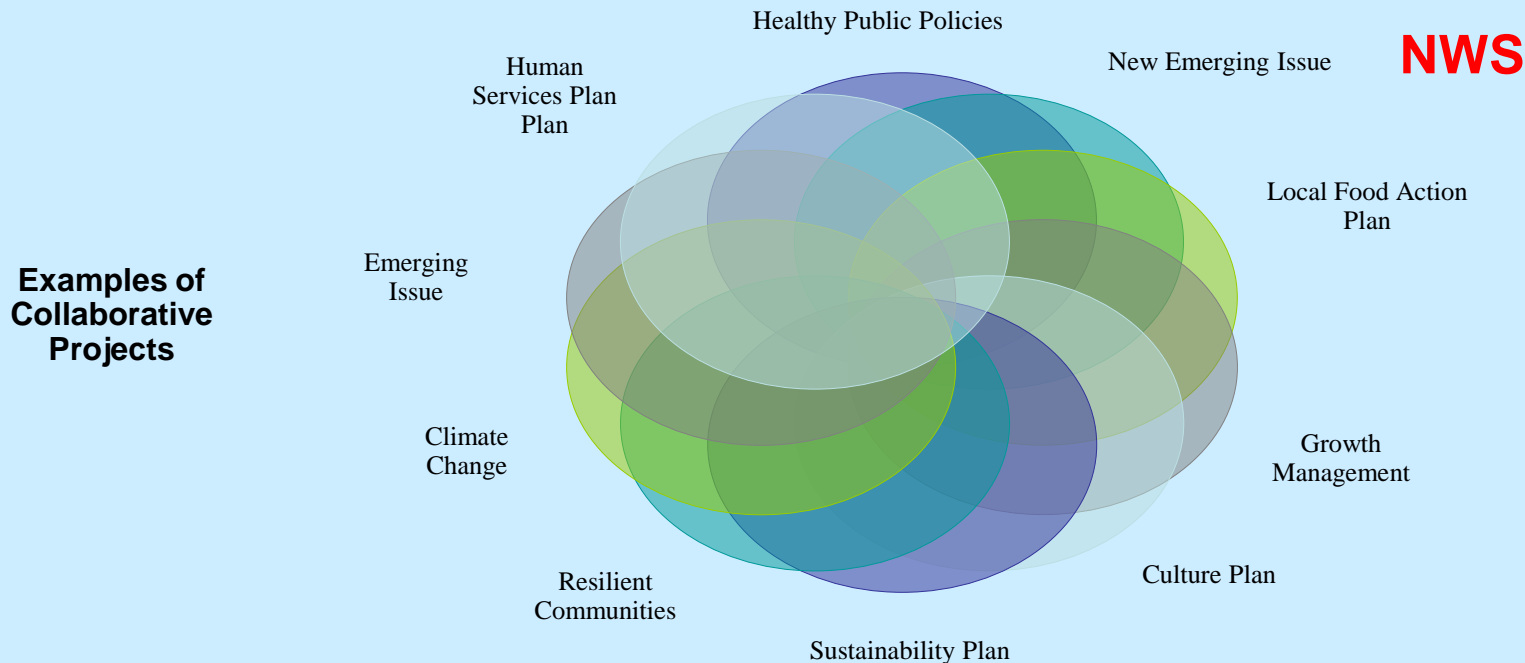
NWS

Examples of Collaborative Projects

Healthy Public Policies

New Emerging Issue

Local Food Action Plan

Growth Management

Culture Plan

Sustainability Plan

Resilient Communities

Climate Change

Emerging Issue

Human Services Plan Plan